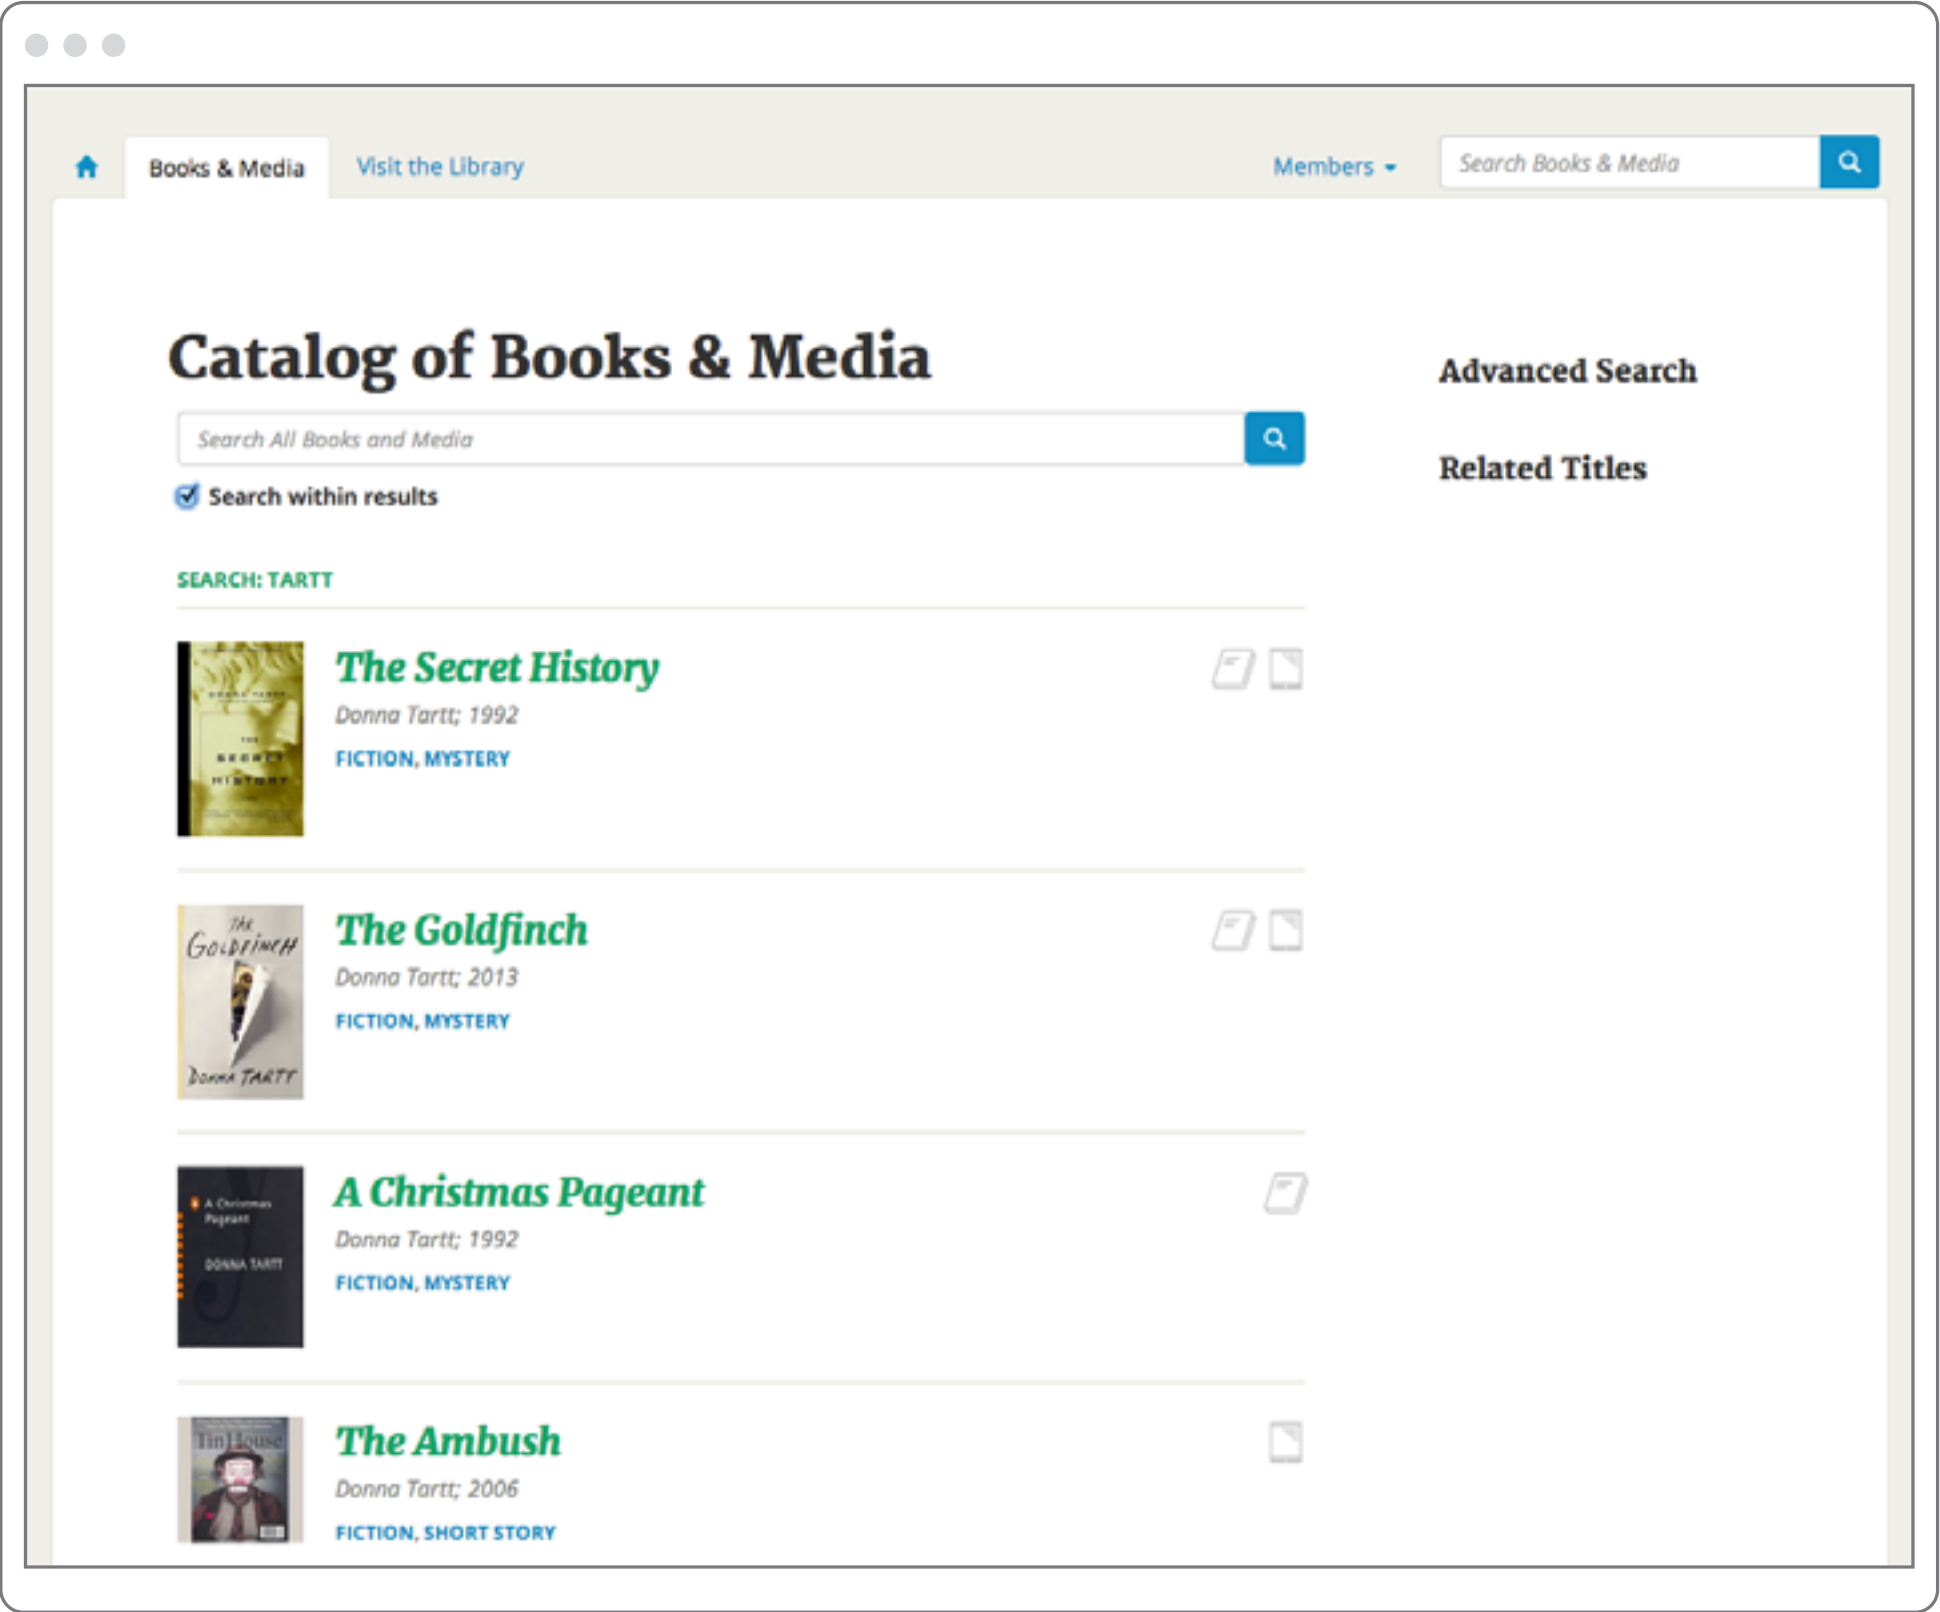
Books & Media Visit the Library Members Search Books & Media

Catalog of Books & Media

Search All Books and Media

Search within results

SEARCH: TARTT

DONNA TARTT THE SECRET HISTORY

The Secret History

Donna Tartt; 1992

FICTION, MYSTERY

The Goldfinch Donna Tartt

The Goldfinch

Donna Tartt; 2013

FICTION, MYSTERY

A Christmas Pageant DONNA TARTT

A Christmas Pageant

Donna Tartt; 1992

FICTION, MYSTERY

Tin House

The Ambush

Donna Tartt; 2006

FICTION, SHORT STORY

Advanced Search

Related Titles